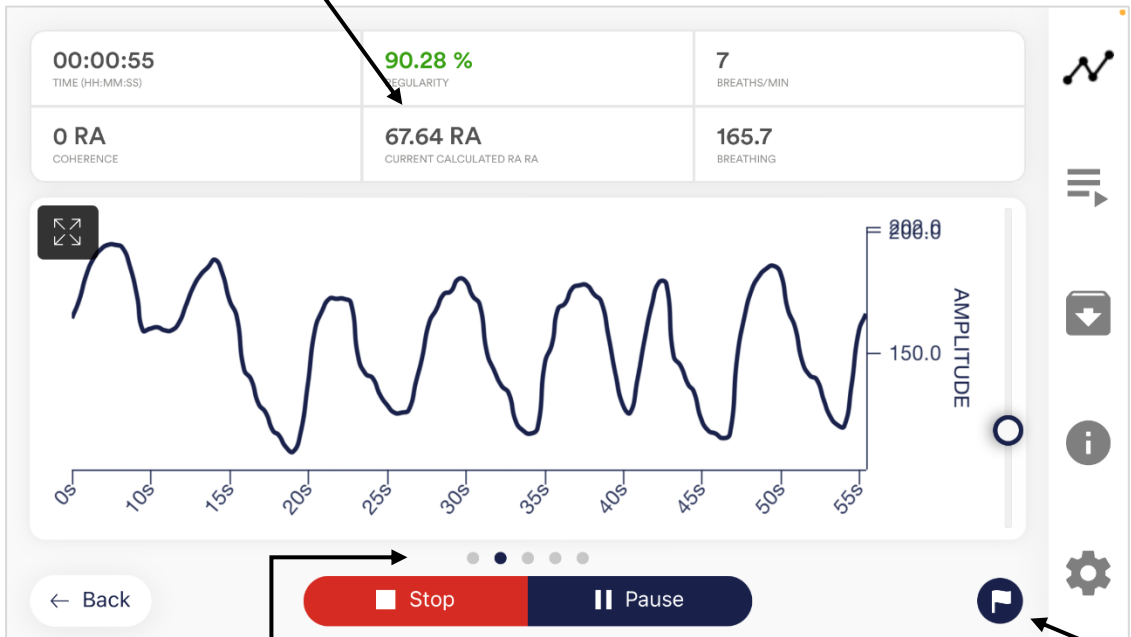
00:00:55
TIME (HH:MM:SS)

90.28 %
REGULARITY

7
BREATHS/MIN

0 RA
COHERENCE

67.64 RA
CURRENT CALCULATED RA RA

165.7
BREATHING

200.0
150.0
AMPLITUDE

0s 10s 15s 20s 25s 30s 35s 40s 45s 50s 55s

← Back

Stop

Pause